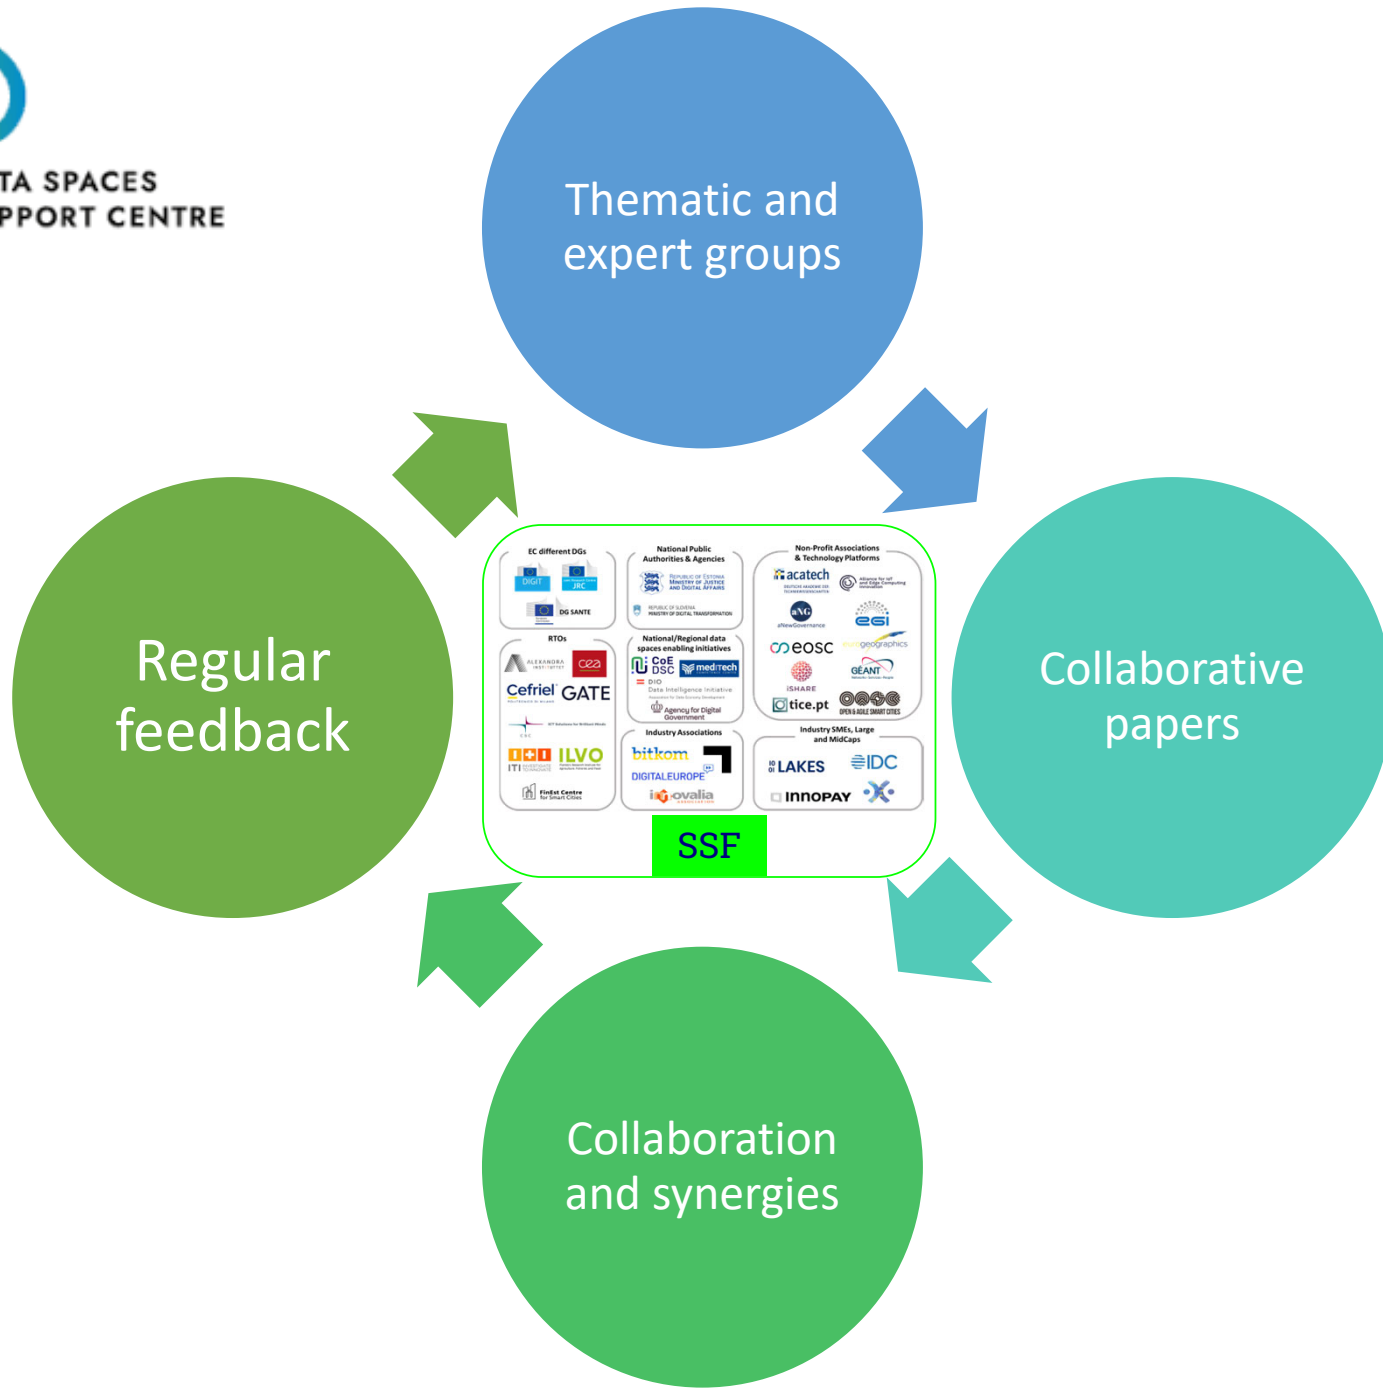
TA SPACES
PPORT CENTRE

Thematic and expert groups

Collaborative papers

Collaboration and synergies

Regular feedback

EC different DGs
DIGIT
JRC
DG SANTE

National Public Authorities & Agencies
REPUBLIC OF ESTONIA MINISTRY OF JUSTICE AND DIGITAL AFFAIRS
REPUBLIC OF SLOVENIA MINISTRY OF DIGITAL TRANSFORMATION

Non-Profit Associations & Technology Platforms
acatech
aNG
aNewGovernance
egi
eosc
eurogeographics
GÉANT
iSHARE
tice.pt
OPEN & AGILE SMART CITIES

RTOs
ALEXANDRA INSTITUTTET
cea
Cefriel
GATE
ITI
ILVO
FinEst Centre for Smart Cities

National/Regional data spaces enabling initiatives
CoE DSC
meditech
DIO Data Intelligence Initiative
Agency for Digital Government

Industry Associations
bitkom
DIGITALEUROPE
inovalia

Industry SMEs, Large and MidCaps
LAKES
IDC
INNOPAY

SSF